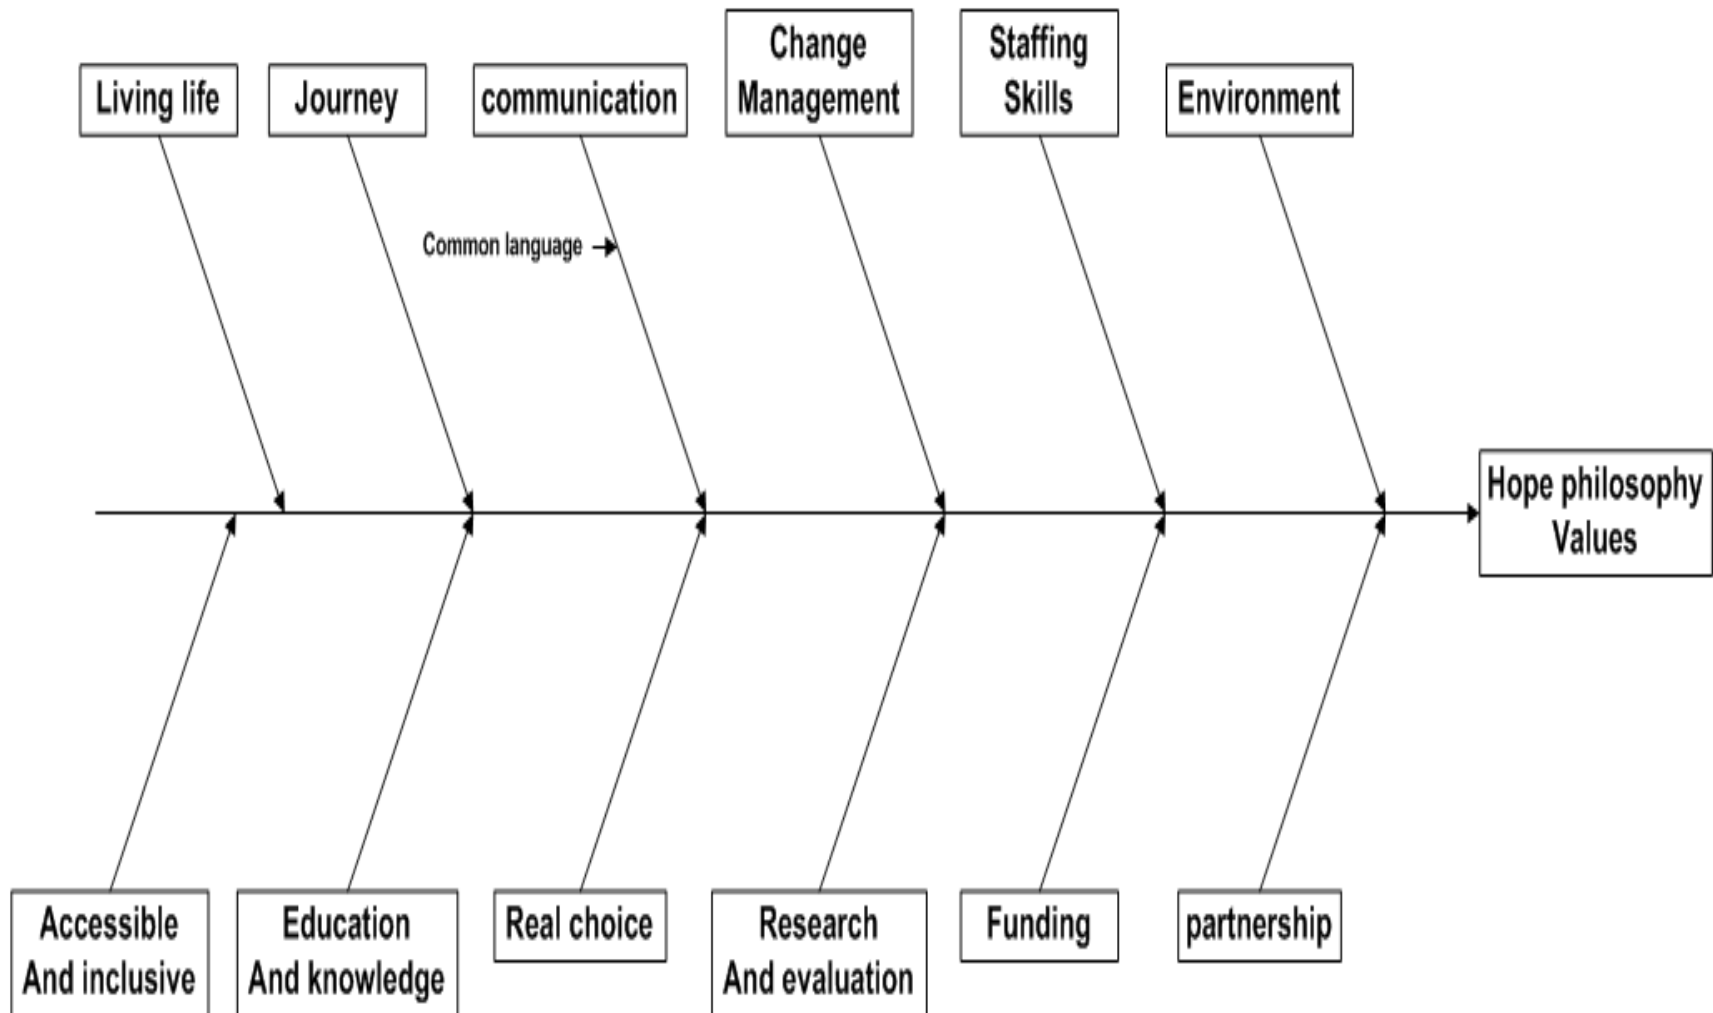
Living life

Journey

communication

Change Management

Staffing Skills

Environment

Common language

Hope philosophy Values

Accessible And inclusive

Education And knowledge

Real choice

Research And evaluation

Funding

partnership